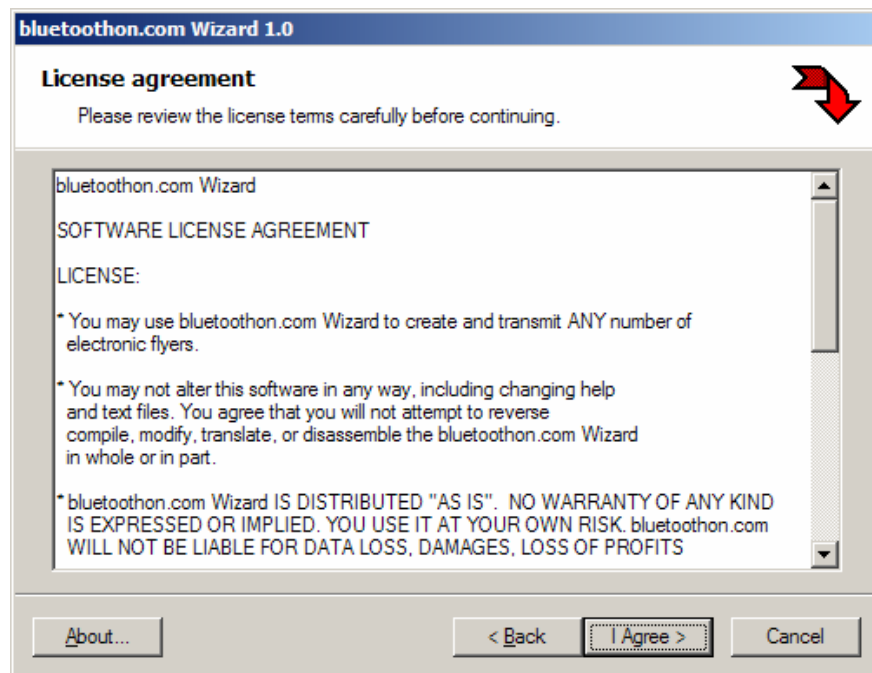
bluetoothon.com Wizard 1.0

License agreement

Please review the license terms carefully before continuing.

bluetoothon.com Wizard

SOFTWARE LICENSE AGREEMENT

LICENSE:

* You may use bluetoothon.com Wizard to create and transmit ANY number of electronic flyers.

* You may not alter this software in any way, including changing help and text files. You agree that you will not attempt to reverse compile, modify, translate, or disassemble the bluetoothon.com Wizard in whole or in part.

* bluetoothon.com Wizard IS DISTRIBUTED "AS IS". NO WARRANTY OF ANY KIND IS EXPRESSED OR IMPLIED. YOU USE IT AT YOUR OWN RISK. bluetoothon.com WILL NOT BE LIABLE FOR DATA LOSS, DAMAGES, LOSS OF PROFITS

About...

< Back

I Agree >

Cancel